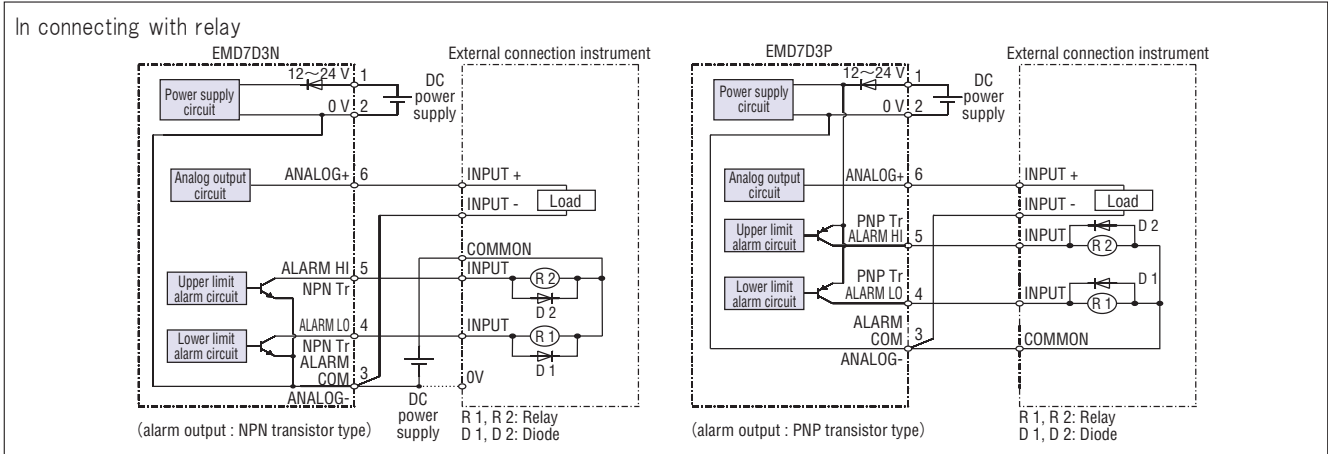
In connecting with relay

EMD7D3N

External connection instrument

12～24 V 1

DC power supply

Power supply circuit

0 V 2

Analog output circuit

ANALOG+ 6

INPUT +

INPUT -

Load

COMMON

Upper limit alarm circuit

ALARM HI 5

NPN Tr

INPUT

R 2

D 2

Lower limit alarm circuit

ALARM LO 4

NPN Tr

ALARM COM 3

INPUT

R 1

D 1

ANALOG-

0V

DC power supply

R 1, R 2: Relay
D 1, D 2: Diode

(alarm output : NPN transistor type)

EMD7D3P

External connection instrument

12～24 V 1

DC power supply

Power supply circuit

0 V 2

Analog output circuit

ANALOG+ 6

INPUT +

INPUT -

Load

Upper limit alarm circuit

PNP Tr

ALARM HI 5

INPUT

R 2

D 2

Lower limit alarm circuit

PNP Tr

ALARM LO 4

INPUT

R 1

D 1

ALARM COM 3

ANALOG-

COMMON

R 1, R 2: Relay
D 1, D 2: Diode

(alarm output : PNP transistor type)